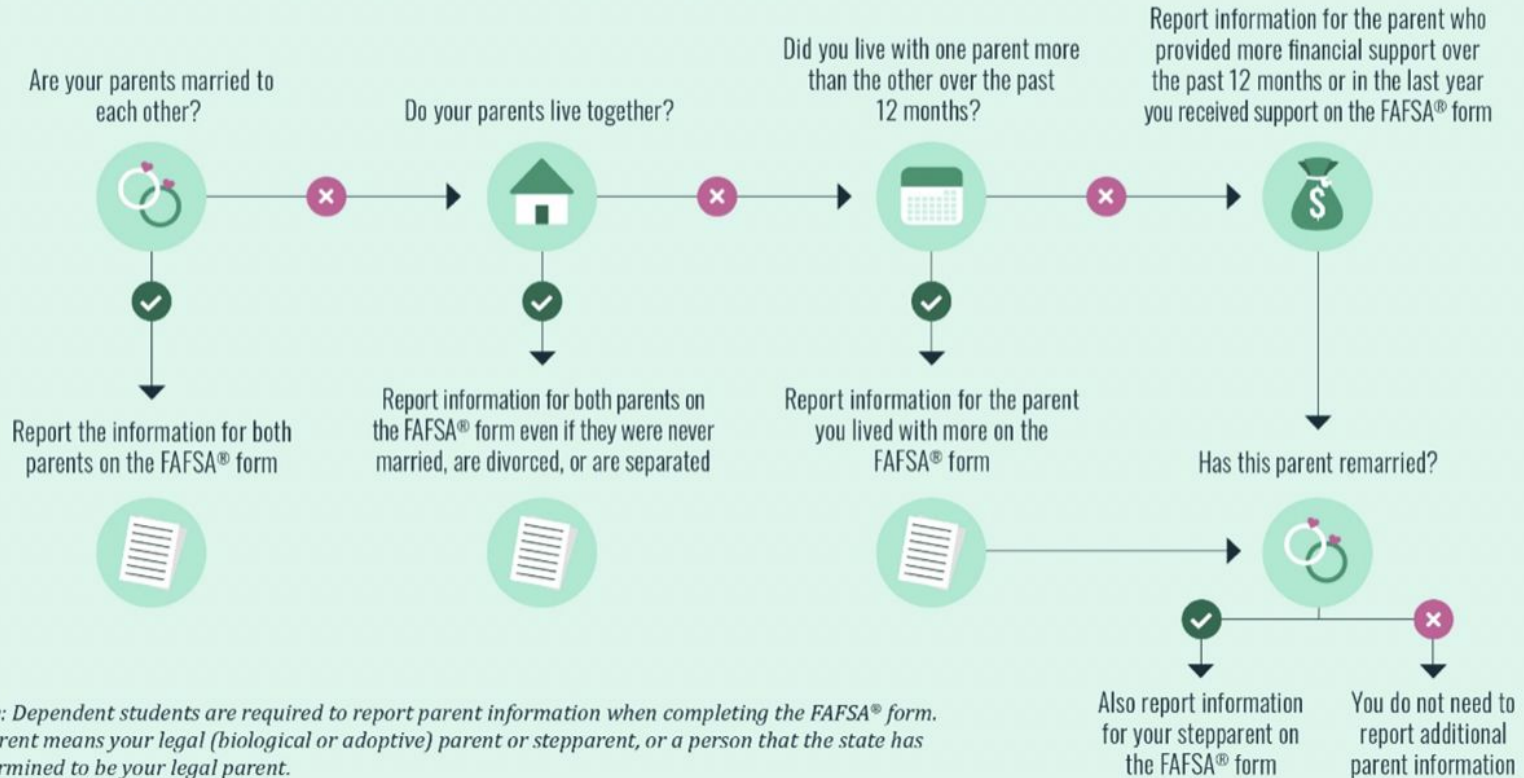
Are your parents married to each other?

Do your parents live together?

Did you live with one parent more than the other over the past 12 months?

Report information for the parent who provided more financial support over the past 12 months or in the last year you received support on the FAFSA® form

Report the information for both parents on the FAFSA® form

Report information for both parents on the FAFSA® form even if they were never married, are divorced, or are separated

Report information for the parent you lived with more on the FAFSA® form

Has this parent remarried?

Also report information for your stepparent on the FAFSA® form

You do not need to report additional parent information

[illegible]: Dependent students are required to report parent information when completing the FAFSA® form. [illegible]rent means your legal (biological or adoptive) parent or stepparent, or a person that the state has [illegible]rmined to be your legal parent.